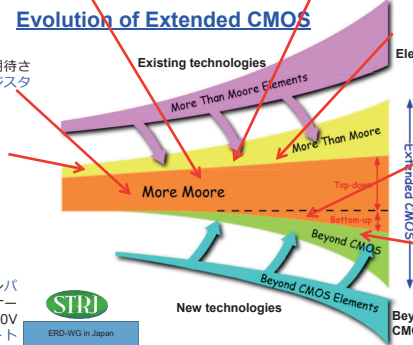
Evolution of Extended CMOS

期待さ
ンスタ

Existing technologies

Ele

More Than Moore Elements

More Than Moore

More Moore

Top-down

Extended CMOS

Bottom-up

Beyond CMOS

Beyond CMOS Elements

New technologies

Bey
CM

パ
ー
0V
ート

STRJ

ERD-WG in Japan